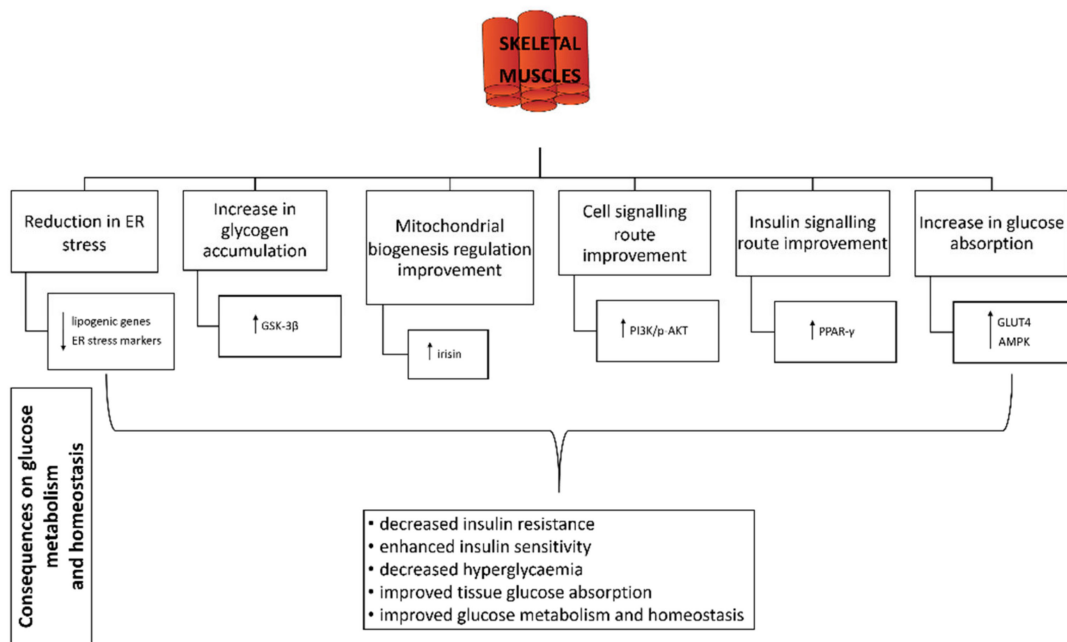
SKELETAL MUSCLES

Reduction in ER stress

↓ lipogenic genes
ER stress markers

Increase in glycogen accumulation

↑ GSK-3β

Mitochondrial biogenesis regulation improvement

↑ irisin

Cell signalling route improvement

↑ PI3K/p-AKT

Insulin signalling route improvement

↑ PPAR-γ

Increase in glucose absorption

↑ GLUT4
AMPK

Consequences on glucose metabolism and homeostasis

• decreased insulin resistance
• enhanced insulin sensitivity
• decreased hyperglycaemia
• improved tissue glucose absorption
• improved glucose metabolism and homeostasis